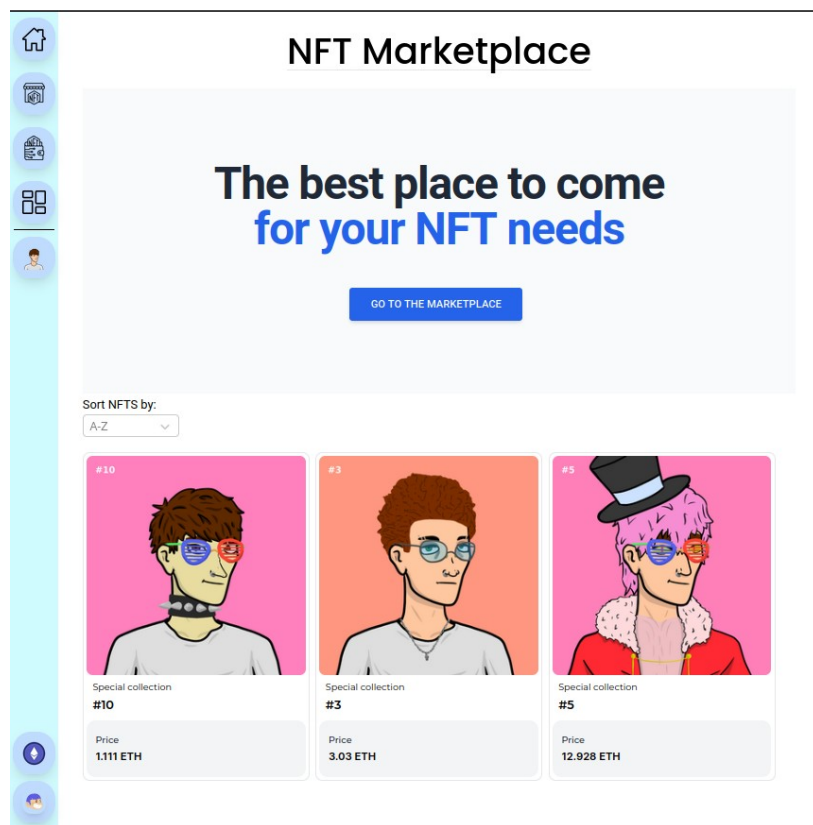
NFT Marketplace

The best place to come
for your NFT needs

GO TO THE MARKETPLACE

Sort NFTS by:
A-Z

#10
Special collection
#10
Price
1.111 ETH

#3
Special collection
#3
Price
3.03 ETH

#5
Special collection
#5
Price
12.928 ETH